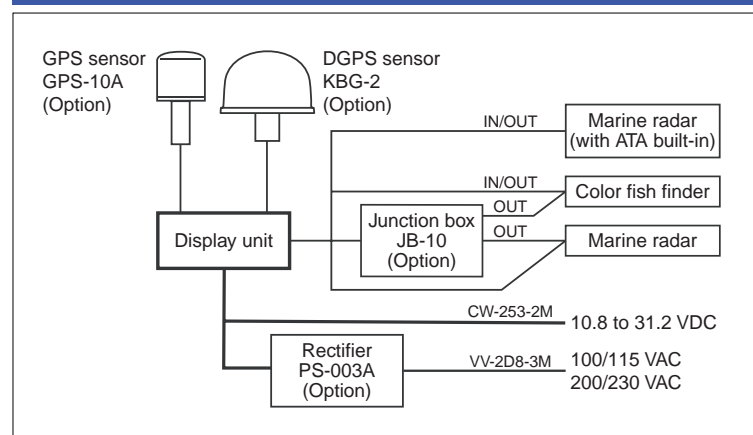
GPS sensor
GPS-10A
(Option)

DGPS sensor
KBG-2
(Option)

IN/OUT

Marine radar
(with ATA built-in)

IN/OUT

Color fish finder

OUT

Junction box
JB-10
(Option)

OUT

Marine radar

Display unit

CW-253-2M

10.8 to 31.2 VDC

Rectifier
PS-003A
(Option)

VV-2D8-3M

100/115 VAC
200/230 VAC